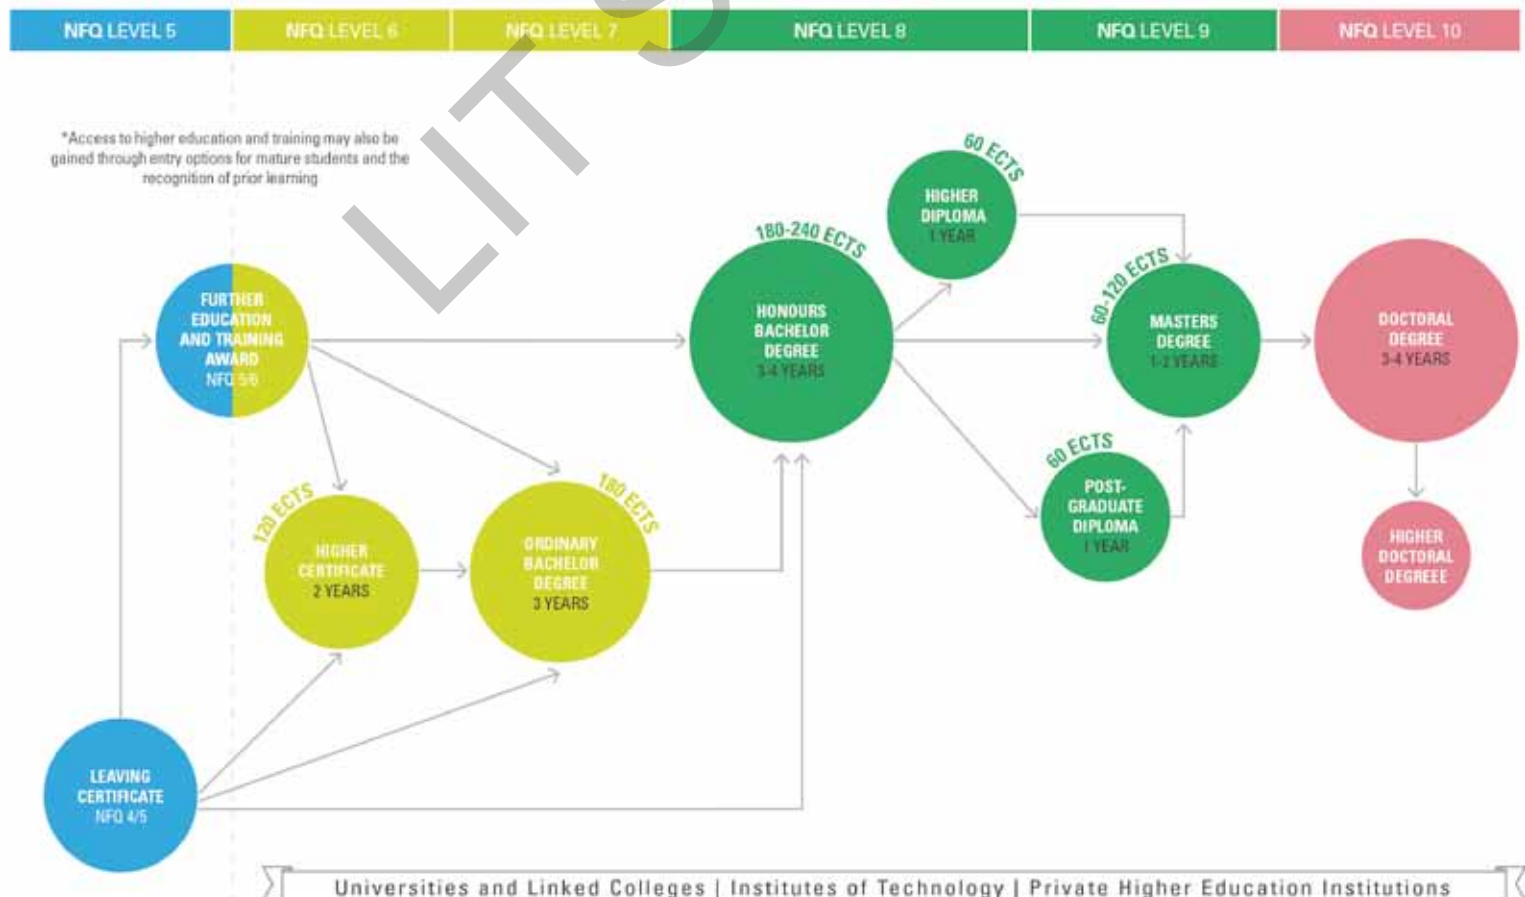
NFQ LEVEL 5 | NFQ LEVEL 6 | NFQ LEVEL 7 | NFQ LEVEL 8 | NFQ LEVEL 9 | NFQ LEVEL 10

LIT

*Access to higher education and training may also be gained through entry options for mature students and the recognition of prior learning

FURTHER EDUCATION AND TRAINING AWARD NFQ 5/6

120 ECTS
HIGHER CERTIFICATE 2 YEARS

180 ECTS
ORDINARY BACHELOR DEGREE 3 YEARS

180-240 ECTS
HONOURS BACHELOR DEGREE 3-4 YEARS

60 ECTS
HIGHER DIPLOMA 1 YEAR

60-120 ECTS
MASTERS DEGREE 1-2 YEARS

60 ECTS
POST-GRADUATE DIPLOMA 1 YEAR

DOCTORAL DEGREE 3-4 YEARS

HIGHER DOCTORAL DEGREEE

LEAVING CERTIFICATE NFQ 4/5

Universities and Linked Colleges | Institutes of Technology | Private Higher Education Institutions